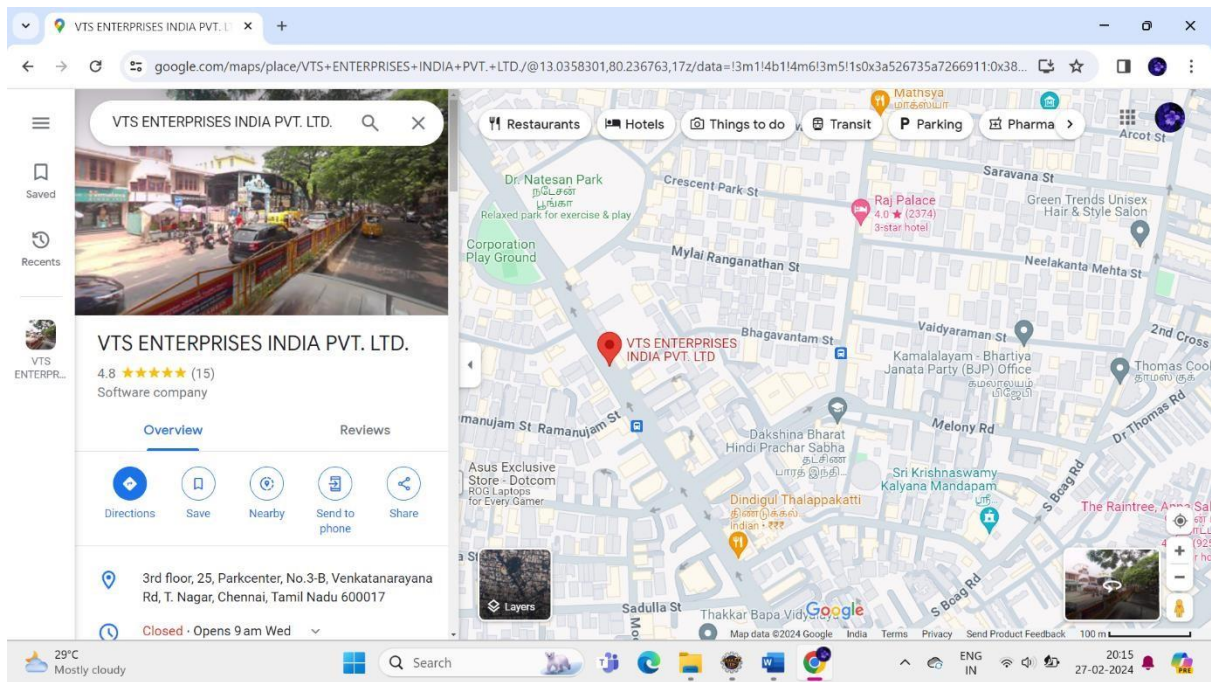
VTS ENTERPRISES INDIA PVT. L ×  +

google.com/maps/place/VTS+ENTERPRISES+INDIA+PVT.+LTD./@13.0358301,80.236763,17z/data=!3m1!4b1!4m6!3m5!1s0x3a526735a7266911:0x38...

VTS ENTERPRISES INDIA PVT. LTD.

Saved

Recents

VTS ENTERPR...

VTS ENTERPRISES INDIA PVT. LTD.

4.8 ★★★★★ (15)

Software company

Overview

Reviews

Directions

Save

Nearby

Send to phone

Share

3rd floor, 25, Parkcenter, No.3-B, Venkatanarayana Rd, T. Nagar, Chennai, Tamil Nadu 600017

Closed · Opens 9 am Wed

Restaurants

Hotels

Things to do

Transit

Parking

Pharma

Mathsya

Arcot St

Dr. Natesan Park

நடேசன் பூங்கா

Relaxed park for exercise & play

Crescent Park St

Raj Palace

4.0 ★ (2374)

3-star hotel

Saravana St

Green Trends Unisex Hair & Style Salon

Corporation Play Ground

Mylai Ranganathan St

Neelakanta Mehta St

VTS ENTERPRISES INDIA PVT. LTD

Bhagavantam St

Vaidyaraman St

2nd Cross

Kamalalayam - Bhartiya Janata Party (BJP) Office

Thomas Cool

manujam St Ramanujam St

Dakshina Bharat Hindi Prachar Sabha

Melony Rd

Dr Thomas Rd

Asus Exclusive Store - Dotcom

ROG Laptops for Every Gamer

Sri Krishnaswamy Kalyana Mandapam

Dindigul Thalappakatti

Indian • ₹₹₹

S Boag Rd

The Raintree, Anna Sal

Layers

Sadulla St

Thakkar Bapa Vidya

Google

S Boag Rd

Map data ©2024 Google   India   Terms   Privacy   Send Product Feedback   100 m

29°C
Mostly cloudy

Search

ENG
IN

20:15
27-02-2024